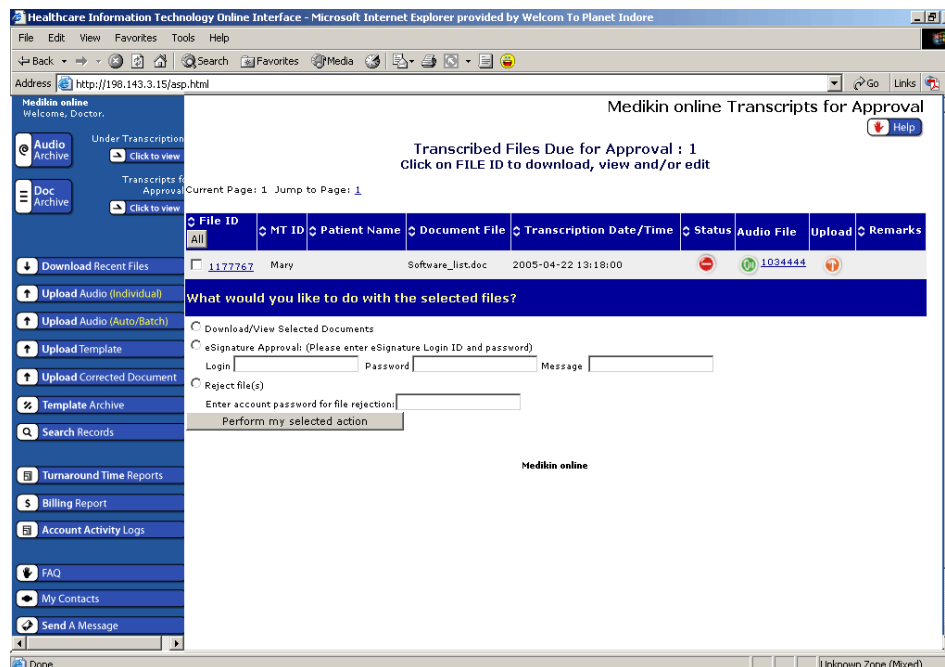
Healthcare Information Technology Online Interface - Microsoft Internet Explorer provided by Welcom To Planet Indore

File Edit View Favorites Tools Help

Back Search Favorites Media

Address http://198.143.3.15/asp.html Go Links

Medikin online
Welcome, Doctor.

Audio Archive
Under Transcription
Click to view

Doc Archive
Transcripts f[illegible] Approva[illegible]
Click to view

Download Recent Files
Upload Audio (Individual)
Upload Audio (Auto/Batch)
Upload Template
Upload Corrected Document
Template Archive
Search Records
Turnaround Time Reports
Billing Report
Account Activity Logs
FAQ
My Contacts
Send A Message

Medikin online Transcripts for Approval
Help

Transcribed Files Due for Approval : 1
Click on FILE ID to download, view and/or edit

Current Page: 1 Jump to Page: 1

| File ID All | MT ID | Patient Name | Document File | Transcription Date/Time | Status | Audio File | Upload | Remarks |
|---|---|---|---|---|---|---|---|---|
| 1177767 | Mary | | Software_list.doc | 2005-04-22 13:18:00 | | 1034444 | | |

What would you like to do with the selected files?

Download/View Selected Documents
eSignature Approval: (Please enter eSignature Login ID and password)
Login Password Message
Reject file(s)
Enter account password for file rejection:
Perform my selected action

Medikin online

Done
Unknown Zone (Mixed)